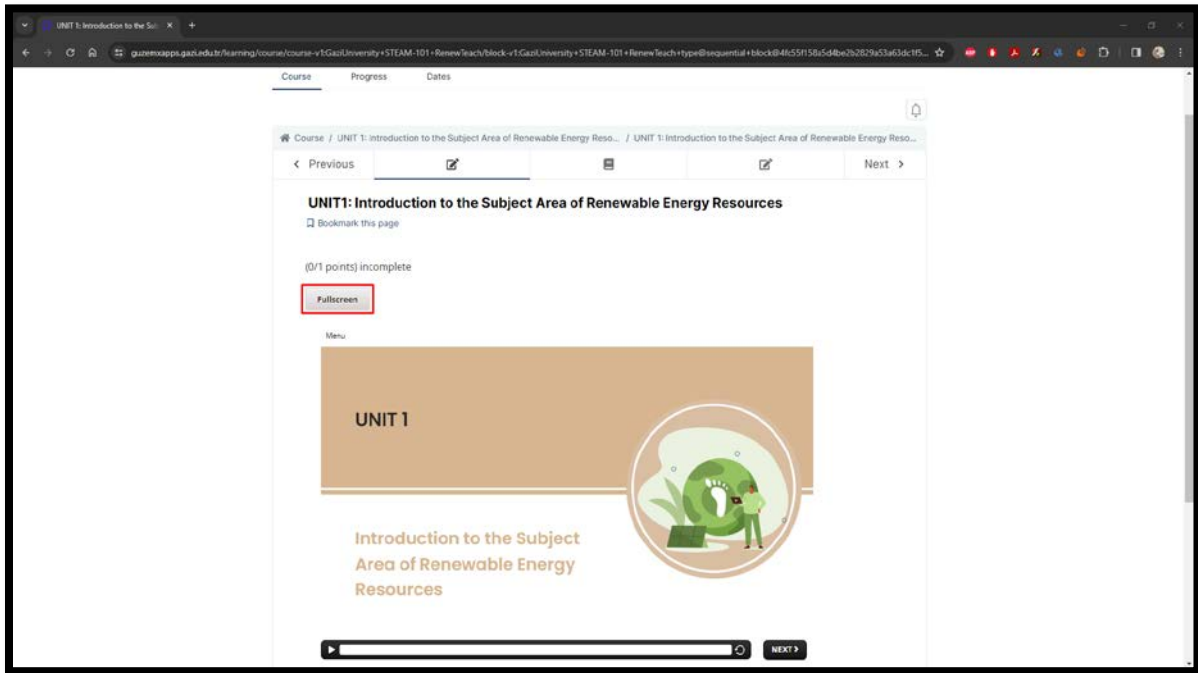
UNIT 1: Introduction to the Sub ×

guzemxapps.gazi.edu.tr/learning/course/course-v1:GaziUniversity+STEAM-101+RenewTeach/block-v1:GaziUniversity+STEAM-101+RenewTeach+type@sequential+block@4fc55f158a5d4be2b2829a53a63dc1f5...

Course Progress Dates

Course / UNIT 1: Introduction to the Subject Area of Renewable Energy Reso... / UNIT 1: Introduction to the Subject Area of Renewable Energy Reso...

‹ Previous Next ›

UNIT1: Introduction to the Subject Area of Renewable Energy Resources

Bookmark this page

(0/1 points) incomplete

Fullscreen

Menu

UNIT 1

Introduction to the Subject Area of Renewable Energy Resources

NEXT ›